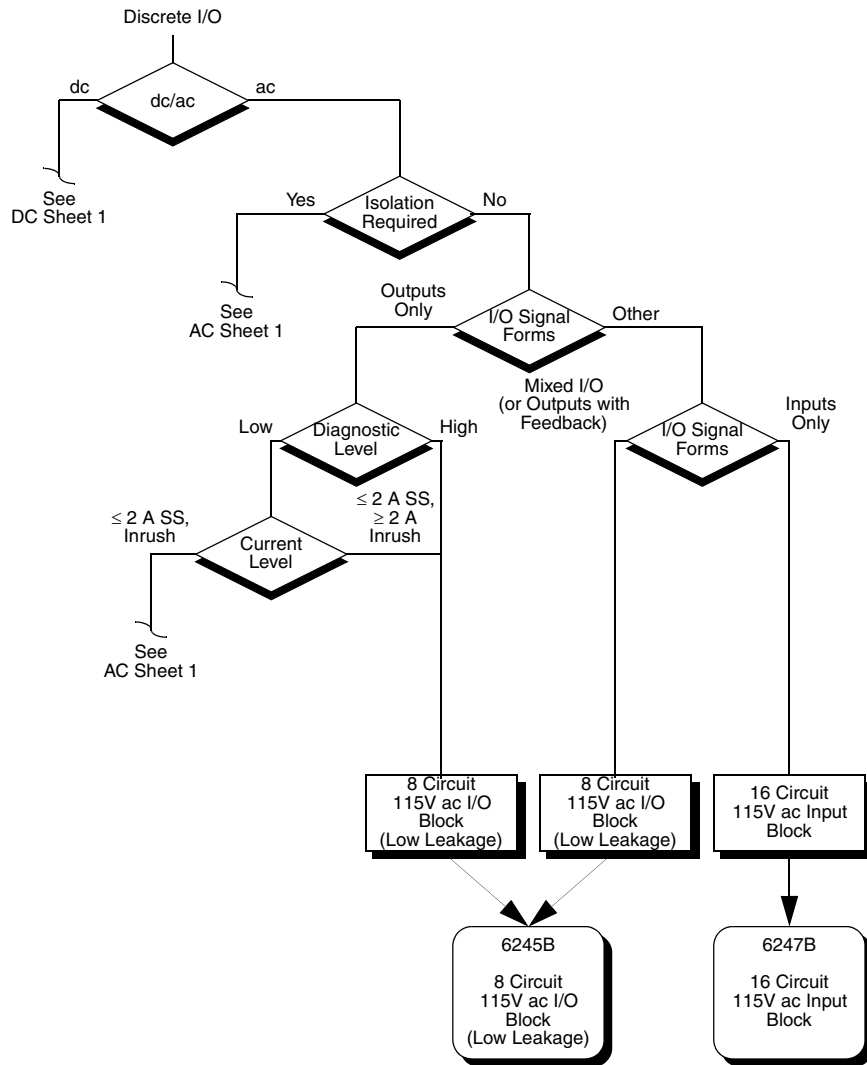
Discrete I/O

dc

dc/ac

ac

See DC Sheet 1

Yes

Isolation Required

No

See AC Sheet 1

Outputs Only

I/O Signal Forms

Other

Mixed I/O (or Outputs with Feedback)

Low

Diagnostic Level

High

I/O Signal Forms

Inputs Only

$\leq$ 2 A SS, Inrush

Current Level

$\leq$ 2 A SS, $\geq$ 2 A Inrush

See AC Sheet 1

8 Circuit 115V ac I/O Block (Low Leakage)

8 Circuit 115V ac I/O Block (Low Leakage)

16 Circuit 115V ac Input Block

6245B

8 Circuit 115V ac I/O Block (Low Leakage)

6247B

16 Circuit 115V ac Input Block